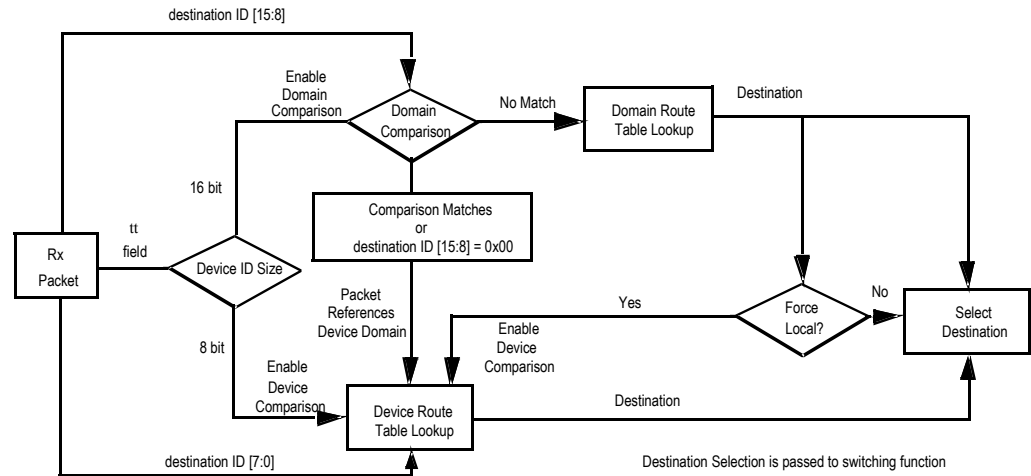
destination ID [15:8]

Enable Domain Comparison

Domain Comparison

No Match

Domain Route Table Lookup

Destination

16 bit

Comparison Matches or destination ID [15:8] = 0x00

tt field

Rx Packet

Device ID Size

Packet References Device Domain

Yes

Force Local?

No

Select Destination

Enable Device Comparison

8 bit

Enable Device Comparison

Device Route Table Lookup

Destination

destination ID [7:0]

Destination Selection is passed to switching function